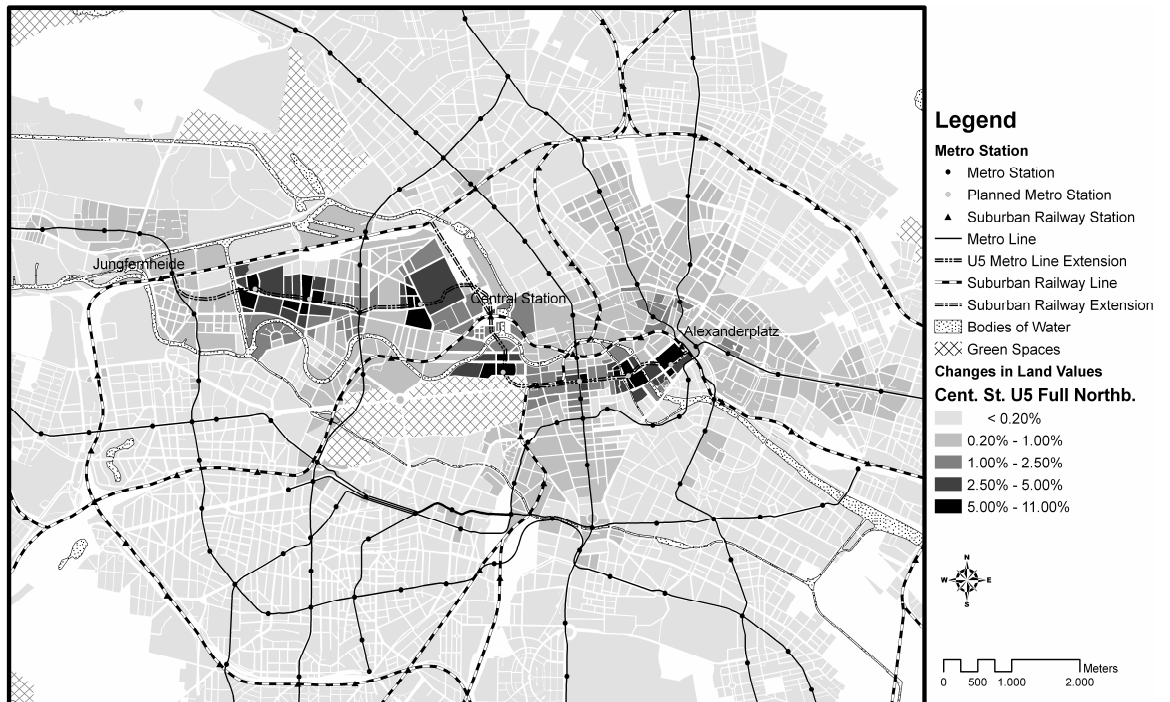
Jungfernheide
Central Station
Alexanderplatz

Legend
Metro Station
Metro Station
Planned Metro Station
Suburban Railway Station
Metro Line
U5 Metro Line Extension
Suburban Railway Line
Suburban Railway Extension
Bodies of Water
Green Spaces
Changes in Land Values
Cent. St. U5 Full Northb.
< 0.20%
0.20% - 1.00%
1.00% - 2.50%
2.50% - 5.00%
5.00% - 11.00%

N
W E
S

Meters
0 500 1.000 2.000